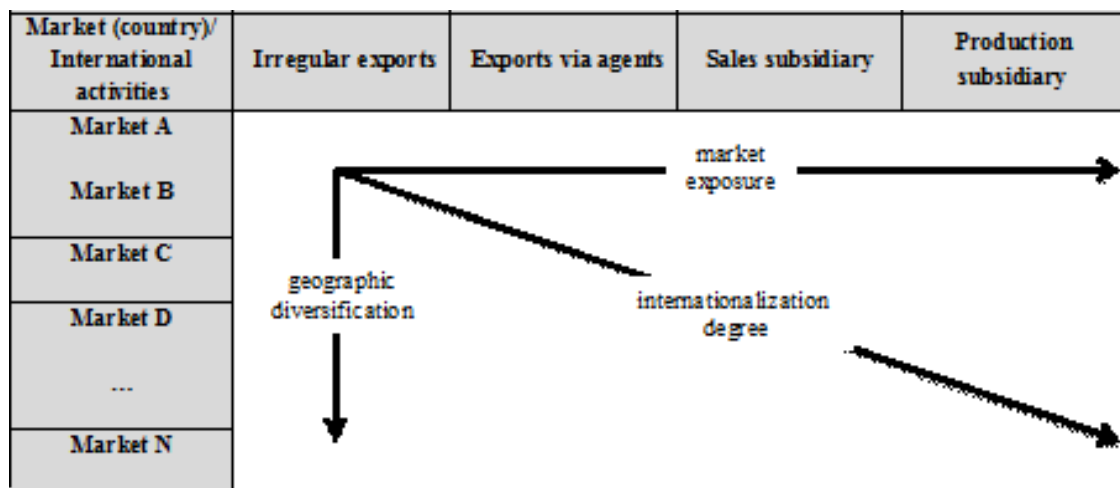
| Market (country)/ International activities | Irregular exports | Exports via agents | Sales subsidiary | Production subsidiary |
|---|---|---|---|---|
| Market A | | | | |
| Market B | | | | |
| Market C | | | | |
| Market D | | | | |
| ... | | | | |
| Market N | | | | |

market exposure

geographic diversification

internationalization degree